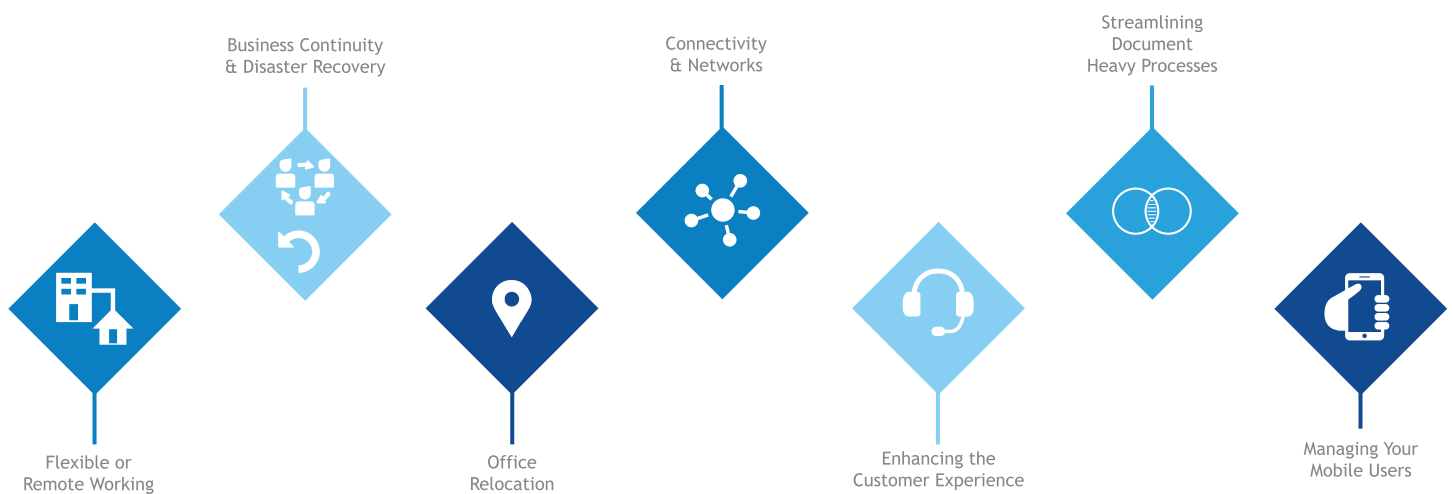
Flexible or Remote Working

Business Continuity & Disaster Recovery

Office Relocation

Connectivity & Networks

Enhancing the Customer Experience

Streamlining Document Heavy Processes

Managing Your Mobile Users